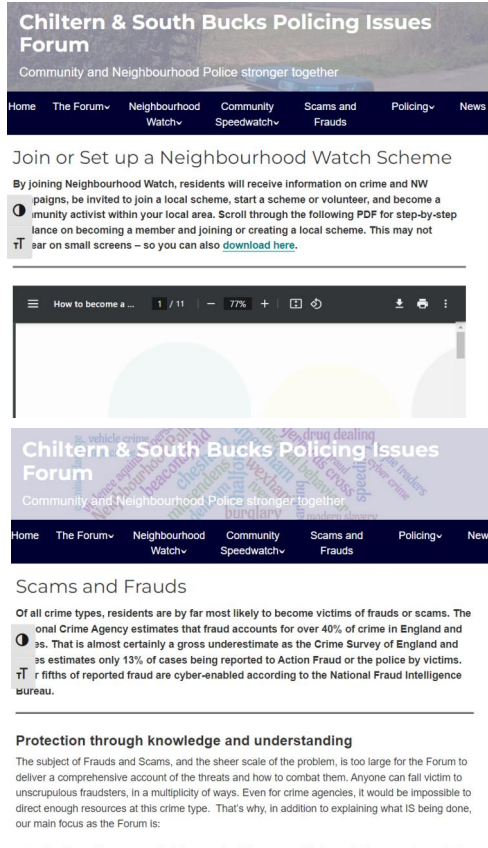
Chiltern & South Bucks Policing Issues Forum

Community and Neighbourhood Police stronger together

Home The Forum Neighbourhood Watch Community Speedwatch Scams and Frauds Policing News

Join or Set up a Neighbourhood Watch Scheme

By joining Neighbourhood Watch, residents will receive information on crime and NW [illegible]paigns, be invited to join a local scheme, start a scheme or volunteer, and become a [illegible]mmunity activist within your local area. Scroll through the following PDF for step-by-step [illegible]dance on becoming a member and joining or creating a local scheme. This may not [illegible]ear on small screens – so you can also download here.

How to become a ... 1 / 11 — 77% +

Chiltern & South Bucks Policing Issues Forum

Community and Neighbourhood Police stronger together

vehicle crime drug dealing burglary modern slavery

Home The Forum Neighbourhood Watch Community Speedwatch Scams and Frauds Policing New

Scams and Frauds

Of all crime types, residents are by far most likely to become victims of frauds or scams. The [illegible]onal Crime Agency estimates that fraud accounts for over 40% of crime in England and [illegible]es. That is almost certainly a gross underestimate as the Crime Survey of England and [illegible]es estimates only 13% of cases being reported to Action Fraud or the police by victims. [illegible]r fifths of reported fraud are cyber-enabled according to the National Fraud Intelligence Bureau.

Protection through knowledge and understanding

The subject of Frauds and Scams, and the sheer scale of the problem, is too large for the Forum to deliver a comprehensive account of the threats and how to combat them. Anyone can fall victim to unscrupulous fraudsters, in a multiplicity of ways. Even for crime agencies, it would be impossible to direct enough resources at this crime type. That's why, in addition to explaining what IS being done, our main focus as the Forum is: